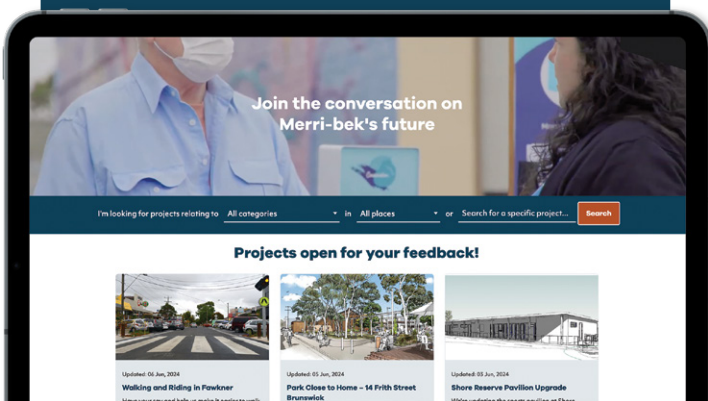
Join the conversation on Merri-bek's future

I'm looking for projects relating to All categories in All places or Search for a specific project... Search

Projects open for your feedback!

Updated: 06 Jun, 2024
Walking and Riding in Fawkner
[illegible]

Updated: 05 Jun, 2024
Park Close to Home – 14 Frith Street Brunswick

Updated: 05 Jun, 2024
Shore Reserve Pavilion Upgrade
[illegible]